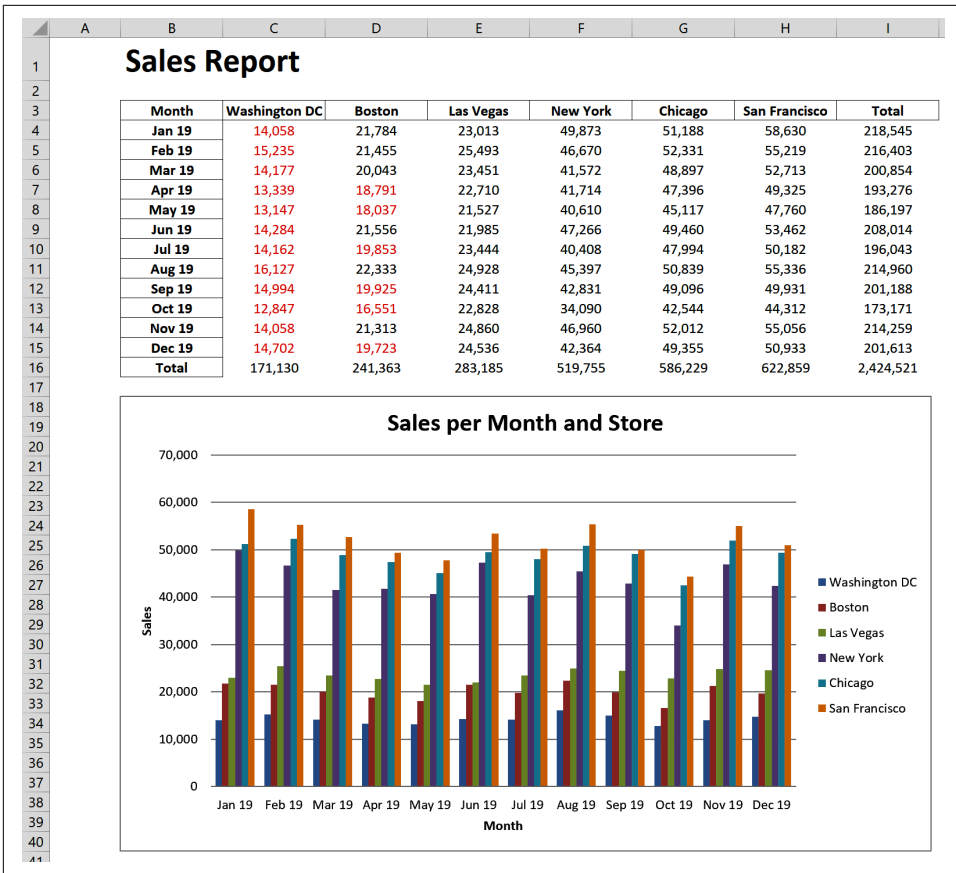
| | A | B | C | D | E | F | G | H | I |
|---|---|---|---|---|---|---|---|---|---|
| 1 | | Sales Report | | | | | | | |
| 2 | | | | | | | | | |
| 3 | | Month | Washington DC | Boston | Las Vegas | New York | Chicago | San Francisco | Total |
| 4 | | Jan 19 | 14,058 | 21,784 | 23,013 | 49,873 | 51,188 | 58,630 | 218,545 |
| 5 | | Feb 19 | 15,235 | 21,455 | 25,493 | 46,670 | 52,331 | 55,219 | 216,403 |
| 6 | | Mar 19 | 14,177 | 20,043 | 23,451 | 41,572 | 48,897 | 52,713 | 200,854 |
| 7 | | Apr 19 | 13,339 | 18,791 | 22,710 | 41,714 | 47,396 | 49,325 | 193,276 |
| 8 | | May 19 | 13,147 | 18,037 | 21,527 | 40,610 | 45,117 | 47,760 | 186,197 |
| 9 | | Jun 19 | 14,284 | 21,556 | 21,985 | 47,266 | 49,460 | 53,462 | 208,014 |
| 10 | | Jul 19 | 14,162 | 19,853 | 23,444 | 40,408 | 47,994 | 50,182 | 196,043 |
| 11 | | Aug 19 | 16,127 | 22,333 | 24,928 | 45,397 | 50,839 | 55,336 | 214,960 |
| 12 | | Sep 19 | 14,994 | 19,925 | 24,411 | 42,831 | 49,096 | 49,931 | 201,188 |
| 13 | | Oct 19 | 12,847 | 16,551 | 22,828 | 34,090 | 42,544 | 44,312 | 173,171 |
| 14 | | Nov 19 | 14,058 | 21,313 | 24,860 | 46,960 | 52,012 | 55,056 | 214,259 |
| 15 | | Dec 19 | 14,702 | 19,723 | 24,536 | 42,364 | 49,355 | 50,933 | 201,613 |
| 16 | | Total | 171,130 | 241,363 | 283,185 | 519,755 | 586,229 | 622,859 | 2,424,521 |

17 18 19 20 21 22 23 24 25 26 27 28 29 30 31 32 33 34 35 36 37 38 39 40 41

Sales per Month and Store

70,000
60,000
50,000
40,000
30,000
20,000
10,000
0

Sales

Jan 19 Feb 19 Mar 19 Apr 19 May 19 Jun 19 Jul 19 Aug 19 Sep 19 Oct 19 Nov 19 Dec 19

Month

Washington DC
Boston
Las Vegas
New York
Chicago
San Francisco